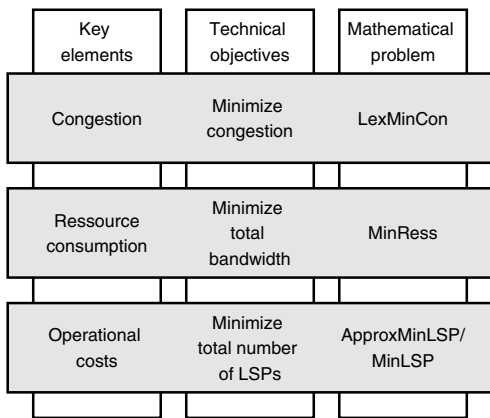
| Key elements | Technical objectives | Mathematical problem |
|---|---|---|
| Congestion | Minimize congestion | LexMinCon |
| Ressource consumption | Minimize total bandwidth | MinRess |
| Operational costs | Minimize total number of LSPs | ApproxMinLSP/ MinLSP |